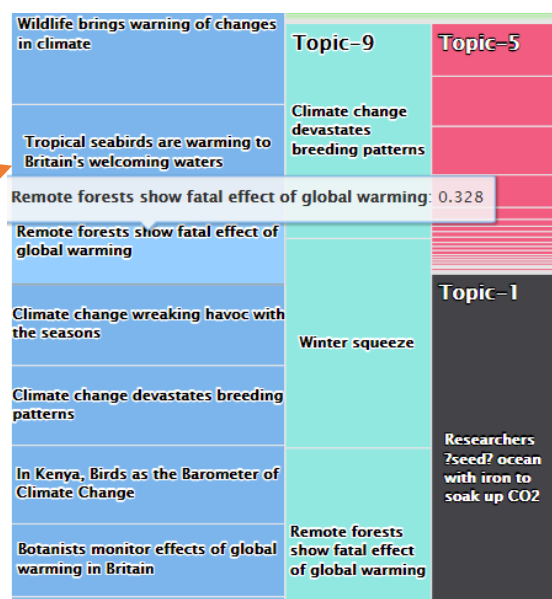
Wildlife brings warning of changes in climate

Tropical seabirds are warming to Britain's welcoming waters

Remote forests show fatal effect of global warming: 0.328

Remote forests show fatal effect of global warming

Climate change wreaking havoc with the seasons

Climate change devastates breeding patterns

In Kenya, Birds as the Barometer of Climate Change

Botanists monitor effects of global warming in Britain

Topic-9

Climate change devastates breeding patterns

Winter squeeze

Remote forests show fatal effect of global warming

Topic-5

Topic-1

Researchers ?seed? ocean with iron to soak up CO2